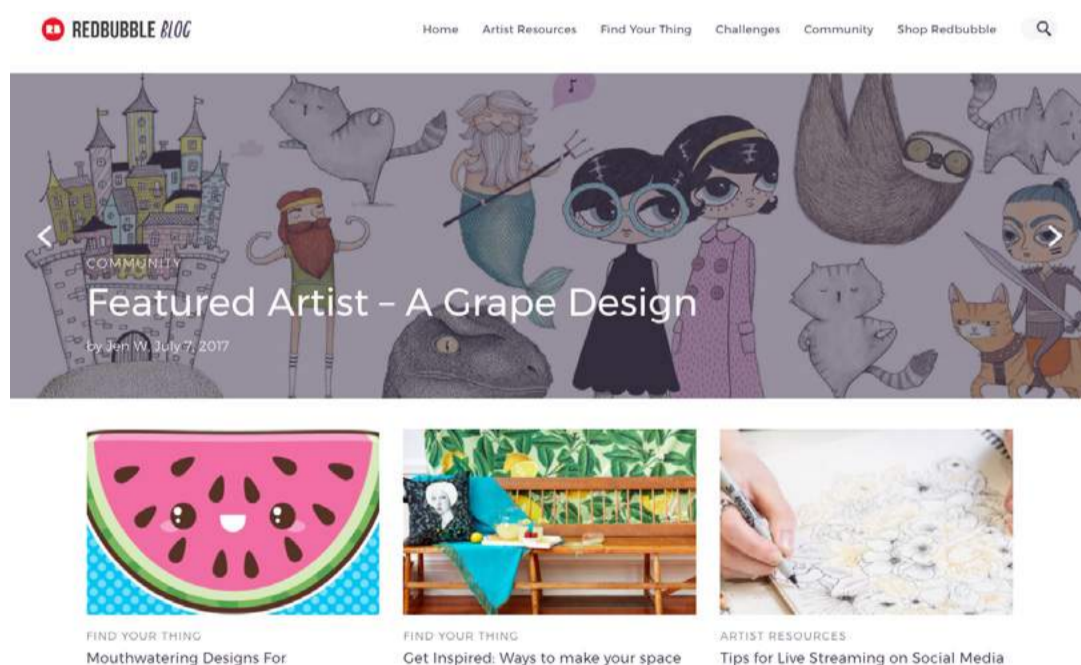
REDBUBBLE BLOG

Home Artist Resources Find Your Thing Challenges Community Shop Redbubble

COMMUNITY

Featured Artist – A Grape Design

by Jen W, July 7, 2017

FIND YOUR THING

Mouthwatering Designs For

FIND YOUR THING

Get Inspired: Ways to make your space

ARTIST RESOURCES

Tips for Live Streaming on Social Media